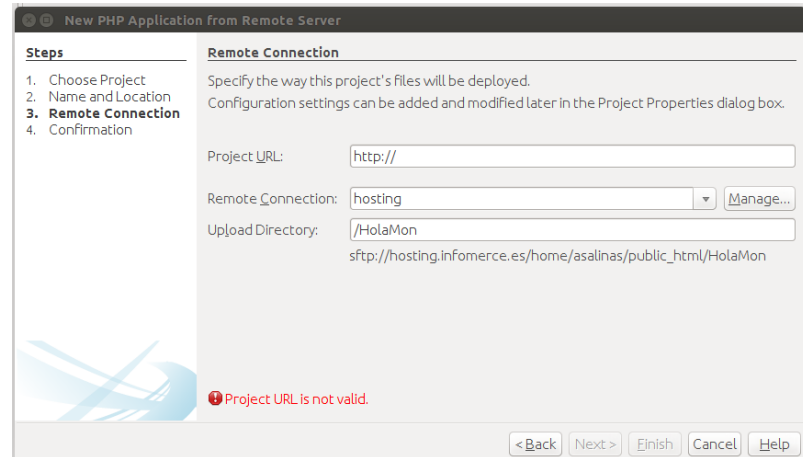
New PHP Application from Remote Server

Steps

1. Choose Project
2. Name and Location
3. Remote Connection
4. Confirmation

Remote Connection

Specify the way this project's files will be deployed.
Configuration settings can be added and modified later in the Project Properties dialog box.

Project URL: http://

Remote Connection: hosting Manage...

Upload Directory: /HolaMon

sftp://hosting.infomerce.es/home/asalinas/public_html/HolaMon

Project URL is not valid.

< Back Next > Finish Cancel Help